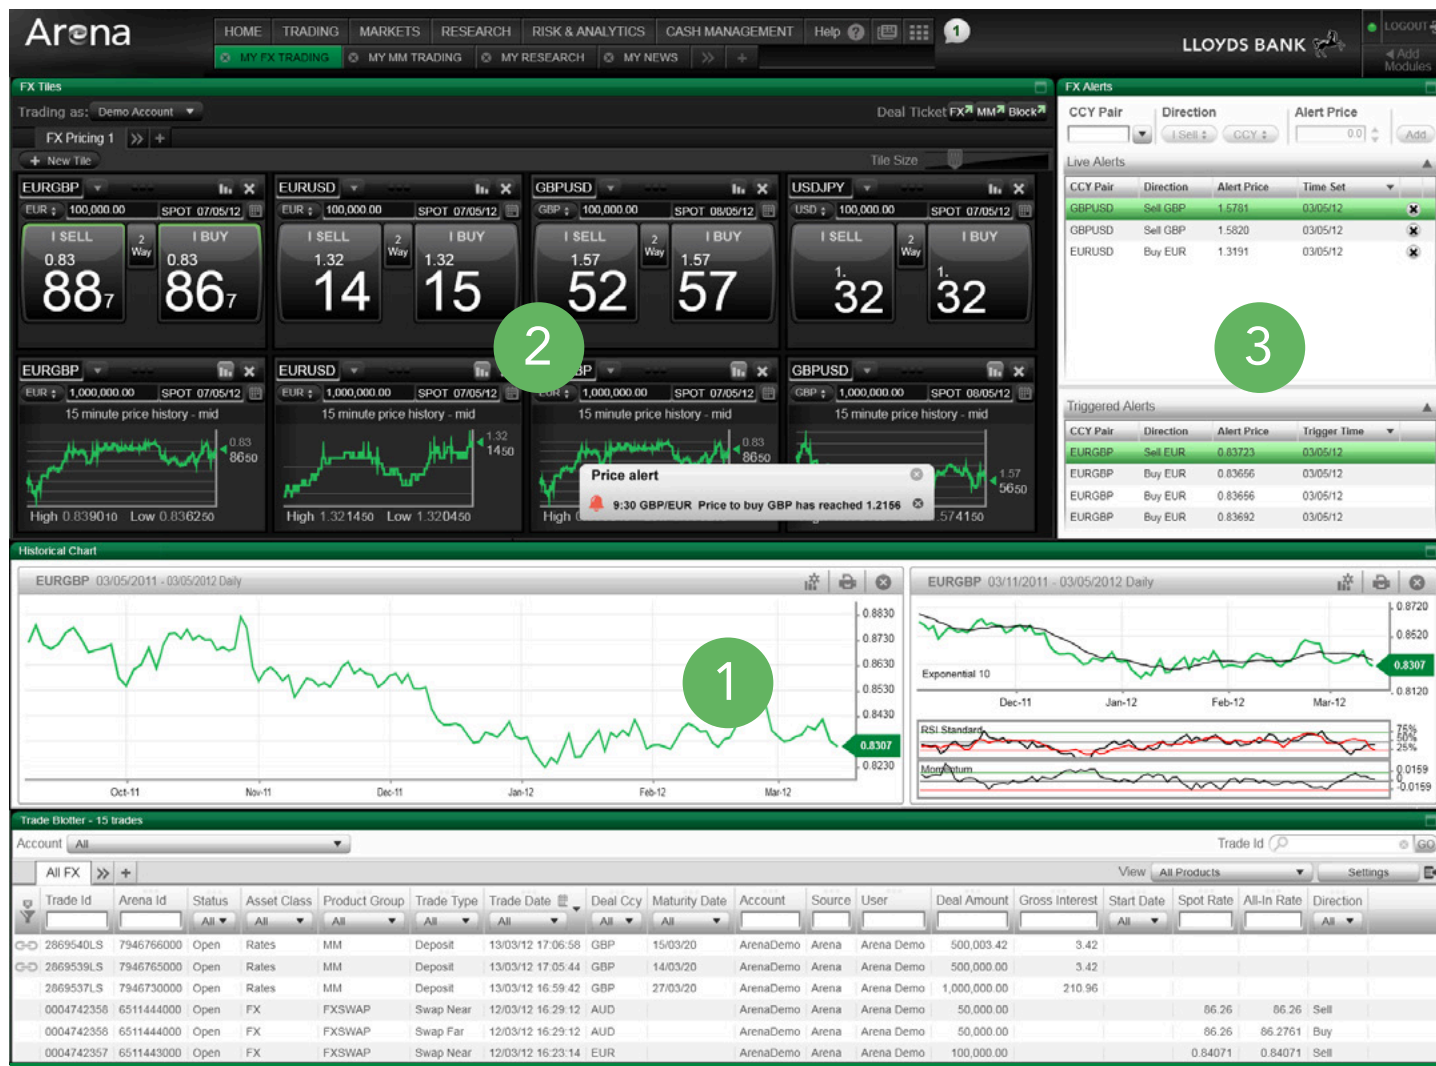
Arena

HOME | TRADING | MARKETS | RESEARCH | RISK & ANALYTICS | CASH MANAGEMENT | Help

MY FX TRADING | MY MM TRADING | MY RESEARCH | MY NEWS

LLOYDS BANK

LOGOUT

Add Modules

FX Tiles

Trading as: Demo Account

Deal Ticket FX MM Block

FX Pricing 1

New Tile

Tile Size

EURGBP
EUR 100,000.00 SPOT 07/05/12
SELL 0.83 88 7 | 2 Way | BUY 0.83 86 7

EURUSD
EUR 100,000.00 SPOT 07/05/12
SELL 1.32 14 | 2 Way | BUY 1.32 15

GBPUSD
GBP 100,000.00 SPOT 08/05/12
SELL 1.57 52 | 2 Way | BUY 1.57 57

USDJPY
USD 100,000.00 SPOT 07/05/12
SELL 1. 32 | 2 Way | BUY 1. 32

EURGBP
EUR 1,000,000.00 SPOT 07/05/12
15 minute price history - mid
0.83 8650
High 0.839010 Low 0.836250

EURUSD
EUR 1,000,000.00 SPOT 07/05/12
15 minute price history - mid
1.32 1450
High 1.321450 Low 1.320450

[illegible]BP
EUR 1,000,000.00 SPOT 07/05/12
15 minute price history - mid
0.83 8650
High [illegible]

GBPUSD
GBP 1,000,000.00 SPOT 08/05/12
15 minute price history - mid
1.57 5650
574150

Price alert
9:30 GBP/EUR Price to buy GBP has reached 1.2156

2

FX Alerts

CCY Pair | Direction | Alert Price
Sell | CCY | 0.0 | Add

Live Alerts

| CCY Pair | Direction | Alert Price | Time Set |
|---|---|---|---|
| GBPUSD | Sell GBP | 1.5781 | 03/05/12 |
| GBPUSD | Sell GBP | 1.5820 | 03/05/12 |
| EURUSD | Buy EUR | 1.3191 | 03/05/12 |

3

Triggered Alerts

| CCY Pair | Direction | Alert Price | Trigger Time |
|---|---|---|---|
| EURGBP | Sell EUR | 0.83723 | 03/05/12 |
| EURGBP | Buy EUR | 0.83656 | 03/05/12 |
| EURGBP | Buy EUR | 0.83656 | 03/05/12 |
| EURGBP | Buy EUR | 0.83692 | 03/05/12 |

Historical Chart

EURGBP 03/05/2011 - 03/05/2012 Daily
0.8830 0.8730 0.8630 0.8530 0.8430 0.8307 0.8230
Oct-11 Nov-11 Dec-11 Jan-12 Feb-12 Mar-12

1

EURGBP 03/11/2011 - 03/05/2012 Daily
0.8720 0.8620 0.8307 0.8120
Exponential 10
Dec-11 Jan-12 Feb-12 Mar-12
RSI Standard 75% 50% 25%
Momentum 0.0159 -0.0159

Trade Blotter - 15 trades

Account All

Trade Id GO

All FX

View All Products Settings

| Trade Id | Arena Id | Status | Asset Class | Product Group | Trade Type | Trade Date | Deal Ccy | Maturity Date | Account | Source | User | Deal Amount | Gross Interest | Start Date | Spot Rate | All-In Rate | Direction |
|---|---|---|---|---|---|---|---|---|---|---|---|---|---|---|---|---|---|
| | | All | All | All | All | All | All | All | | | | | | All | | | All |
| 2869540LS | 7946766000 | Open | Rates | MM | Deposit | 13/03/12 17:06:58 | GBP | 15/03/20 | ArenaDemo | Arena | Arena Demo | 500,003.42 | 3.42 | | | | |
| 2869539LS | 7946765000 | Open | Rates | MM | Deposit | 13/03/12 17:05:44 | GBP | 14/03/20 | ArenaDemo | Arena | Arena Demo | 500,000.00 | 3.42 | | | | |
| 2869537LS | 7946730000 | Open | Rates | MM | Deposit | 13/03/12 16:59:42 | GBP | 27/03/20 | ArenaDemo | Arena | Arena Demo | 1,000,000.00 | 210.96 | | | | |
| 0004742358 | 6511444000 | Open | FX | FXSWAP | Swap Near | 12/03/12 16:29:12 | AUD | | ArenaDemo | Arena | Arena Demo | 50,000.00 | | | 86.26 | 86.26 | Sell |
| 0004742358 | 6511444000 | Open | FX | FXSWAP | Swap Far | 12/03/12 16:29:12 | AUD | | ArenaDemo | Arena | Arena Demo | 50,000.00 | | | 86.26 | 86.2761 | Buy |
| 0004742357 | 6511443000 | Open | FX | FXSWAP | Swap Near | 12/03/12 16:23:14 | EUR | | ArenaDemo | Arena | Arena Demo | 100,000.00 | | | 0.84071 | 0.84071 | Sell |